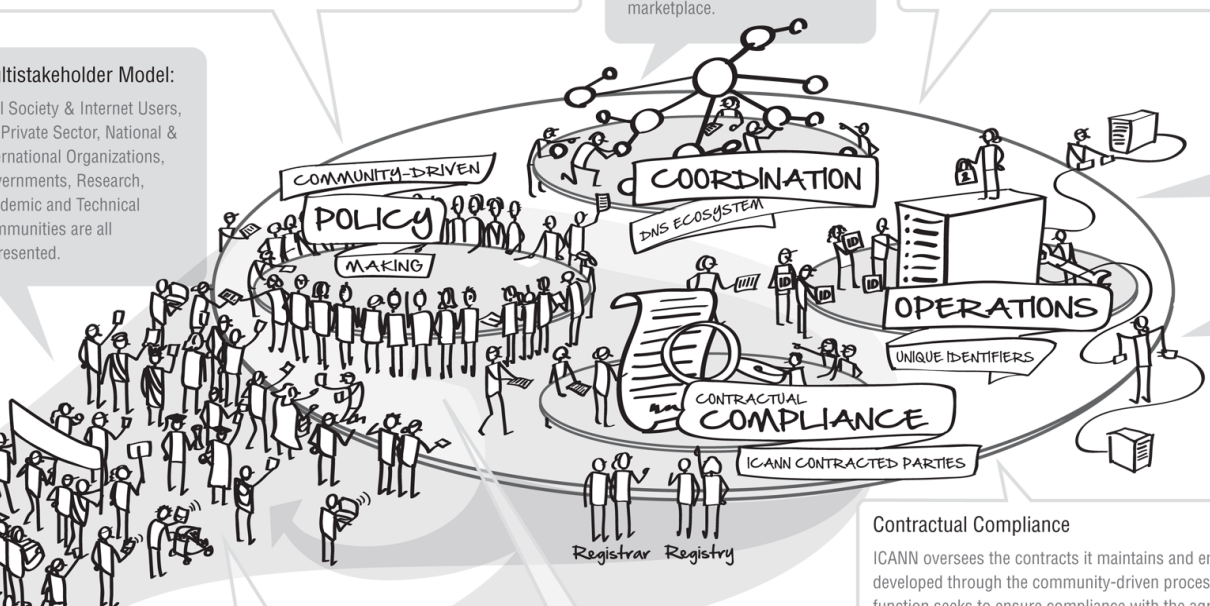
marketplace.

ltistakeholder Model:

l Society & Internet Users, Private Sector, National & rnational Organizations, vernments, Research, demic and Technical mmunities are all resented.

COMMUNITY-DRIVEN
POLICY
MAKING

COORDINATION
DNS ECOSYSTEM

ID

OPERATIONS
UNIQUE IDENTIFIERS

CONTRACTUAL
COMPLIANCE
ICANN CONTRACTED PARTIES

Registrar Registry

Contractual Compliance

ICANN oversees the contracts it maintains and er developed through the community-driven proces function seeks to ensure compliance with the ag